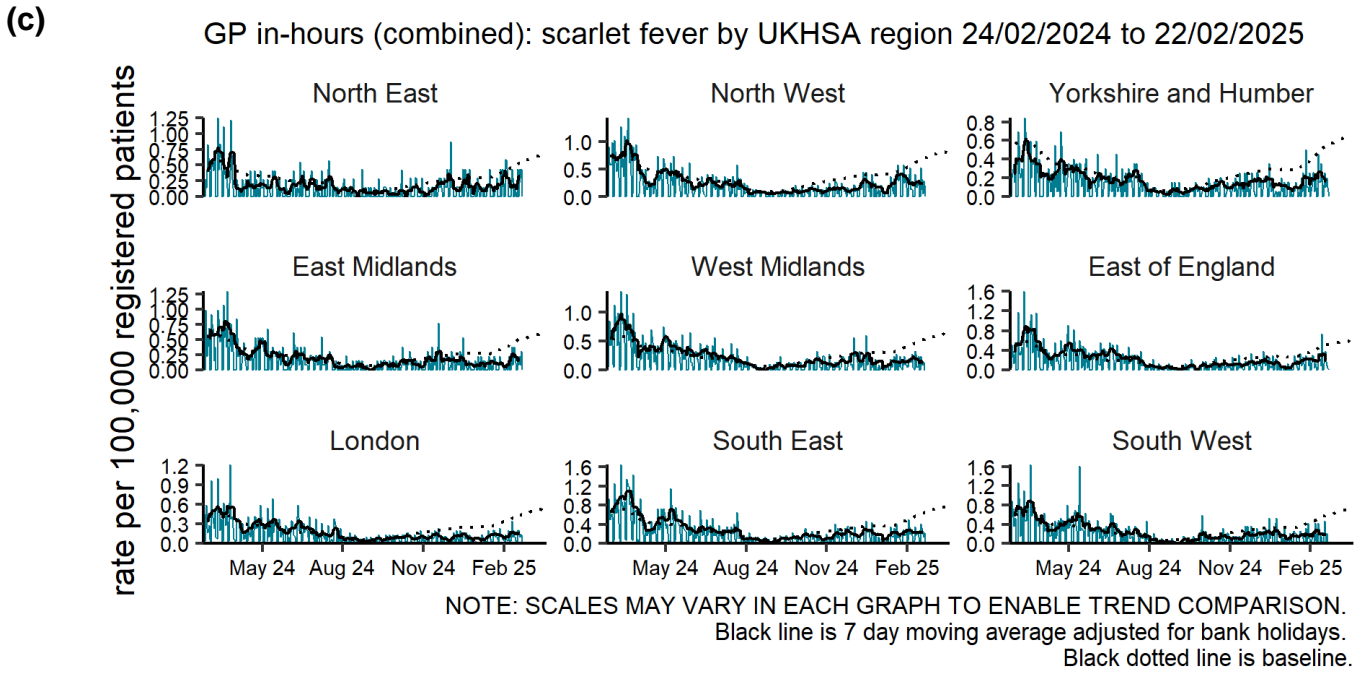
(c)

GP in-hours (combined): scarlet fever by UKHSA region 24/02/2024 to 22/02/2025

rate per 100,000 registered patients

North East
1.25
1.00
0.75
0.50
0.25
0.00

North West
1.0
0.5
0.0

Yorkshire and Humber
0.8
0.6
0.4
0.2
0.0

East Midlands
1.25
1.00
0.75
0.50
0.25
0.00

West Midlands
1.0
0.5
0.0

East of England
1.6
1.2
0.8
0.4
0.0

London
1.2
0.9
0.6
0.3
0.0

South East
1.6
1.2
0.8
0.4
0.0

South West
1.6
1.2
0.8
0.4
0.0

May 24 Aug 24 Nov 24 Feb 25
May 24 Aug 24 Nov 24 Feb 25
May 24 Aug 24 Nov 24 Feb 25

NOTE: SCALES MAY VARY IN EACH GRAPH TO ENABLE TREND COMPARISON.
Black line is 7 day moving average adjusted for bank holidays.
Black dotted line is baseline.